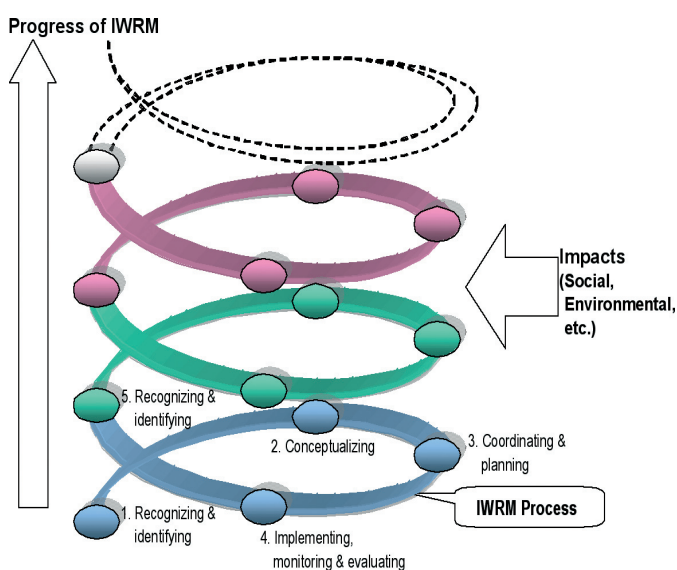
Progress of IWRM

Impacts (Social, Environmental, etc.)

5. Recognizing & identifying

2. Conceptualizing

3. Coordinating & planning

IWRM Process

1. Recognizing & identifying

4. Implementing, monitoring & evaluating